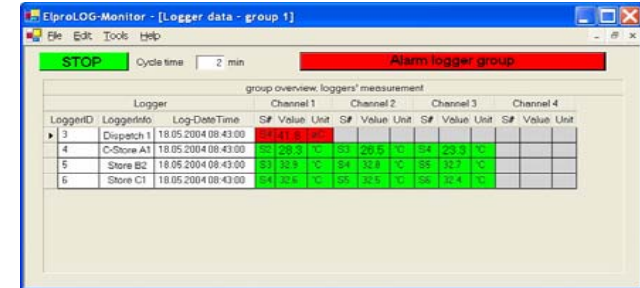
ElproLOG-Monitor - [Logger data - group 1]

File Edit Tools Help

STOP Cycle time 2 min Alarm logger group

group overview, loggers' measurement

| Logger | | | Channel 1 | | | Channel 2 | | | Channel 3 | | | Channel 4 | | |
|---|---|---|---|---|---|---|---|---|---|---|---|---|---|---|
| LoggerID | LoggerInfo. | Log-DateTime | S# | Value | Unit | S# | Value | Unit | S# | Value | Unit | S# | Value | Unit |
| 3 | Dispatch 1 | 18.05.2004 08:43:00 | S4 | 41.8 | °C | | | | | | | | | |
| 4 | C-Store A1 | 18.05.2004 08:43:00 | S2 | 28.3 | °C | S3 | 26.5 | °C | S4 | 23.3 | °C | | | |
| 5 | Store B2 | 18.05.2004 08:43:00 | S3 | 32.9 | °C | S4 | 32.8 | °C | S5 | 32.7 | °C | | | |
| 6 | Store C1 | 18.05.2004 08:43:00 | S4 | 32.6 | °C | S5 | 32.5 | °C | S6 | 32.4 | °C | | | |